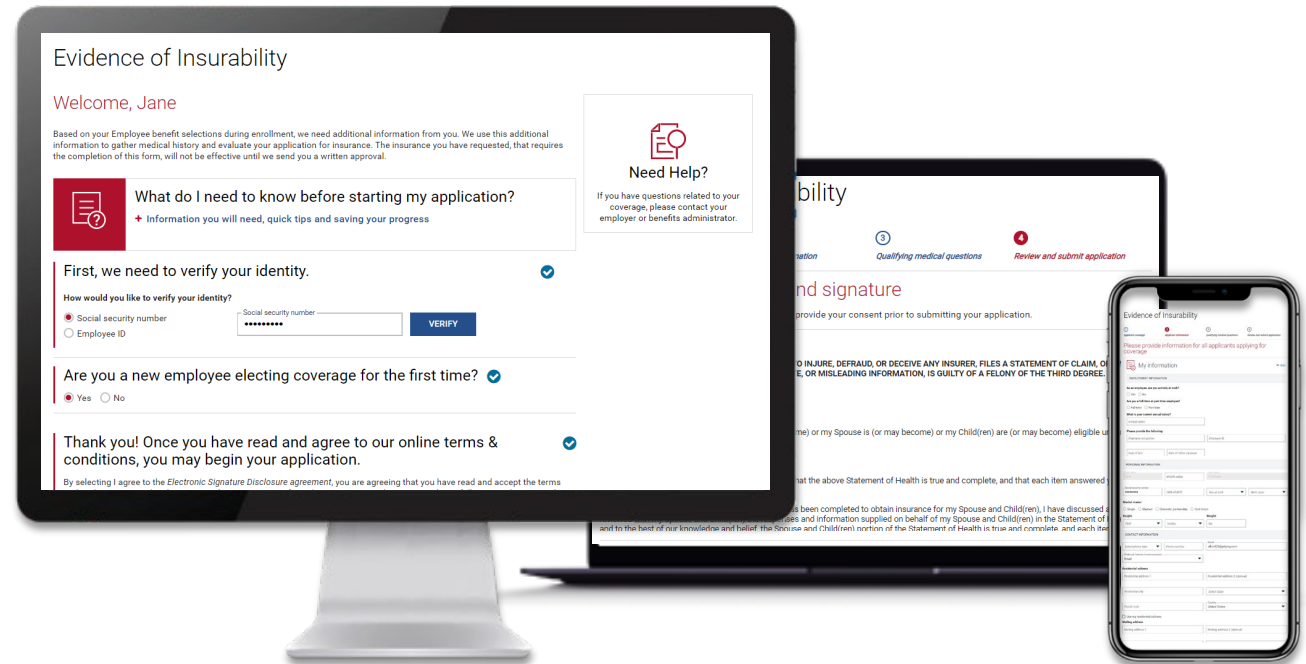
Evidence of Insurability

Welcome, Jane

Based on your Employee benefit selections during enrollment, we need additional information from you. We use this additional information to gather medical history and evaluate your application for insurance. The insurance you have requested, that requires the completion of this form, will not be effective until we send you a written approval.

What do I need to know before starting my application?

+ Information you will need, quick tips and saving your progress

First, we need to verify your identity.

How would you like to verify your identity?

Social security number

Employee ID

Social security number

•••••••••

VERIFY

Are you a new employee electing coverage for the first time?

Yes No

Thank you! Once you have read and agree to our online terms & conditions, you may begin your application.

By selecting I agree to the *Electronic Signature Disclosure agreement*, you are agreeing that you have read and accept the terms

Need Help?

If you have questions related to your coverage, please contact your employer or benefits administrator.

bility

3 Qualifying medical questions

4 Review and submit application

nd signature

provide your consent prior to submitting your application.

O INJURE, DEFRAUD, OR DECEIVE ANY INSURER, FILES A STATEMENT OF CLAIM, O E, OR MISLEADING INFORMATION, IS GUILTY OF A FELONY OF THE THIRD DEGREE.

me) or my Spouse is (or may become) or my Child(ren) are (or may become) eligible u

hat the above Statement of Health is true and complete, and that each item answered

s been completed to obtain insurance for my Spouse and Child(ren), I have discussed ses and information supplied on behalf of my Spouse and Child(ren) in the Statement of and to the best of our knowledge and belief, the Spouse and Child(ren) portion of the Statement of Health is true and complete, and each ite

Evidence of Insurability

Please provide information for all applicants applying for coverage

My information

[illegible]